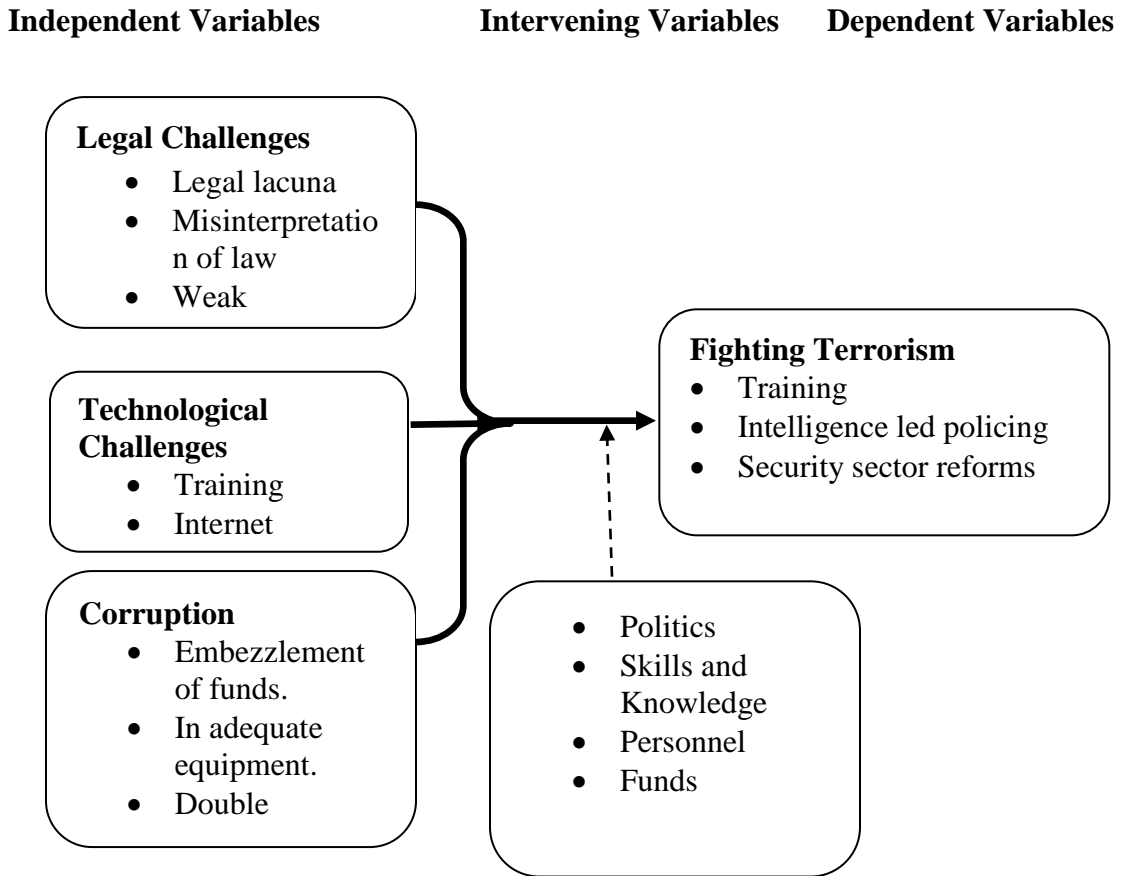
Independent Variables Intervening Variables Dependent Variables

Legal Challenges
- Legal lacuna
- Misinterpretation of law
- Weak

Technological Challenges
- Training
- Internet

Corruption
- Embezzlement of funds.
- In adequate equipment.
- Double

Fighting Terrorism
- Training
- Intelligence led policing
- Security sector reforms

- Politics
- Skills and Knowledge
- Personnel
- Funds